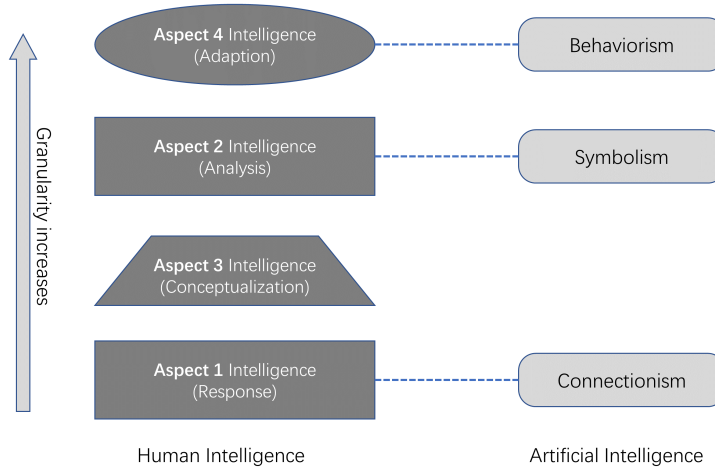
Granularity increases

Aspect 4 Intelligence (Adaption)

Behaviorism

Aspect 2 Intelligence (Analysis)

Symbolism

Aspect 3 Intelligence (Conceptualization)

Aspect 1 Intelligence (Response)

Connectionism

Human Intelligence

Artificial Intelligence